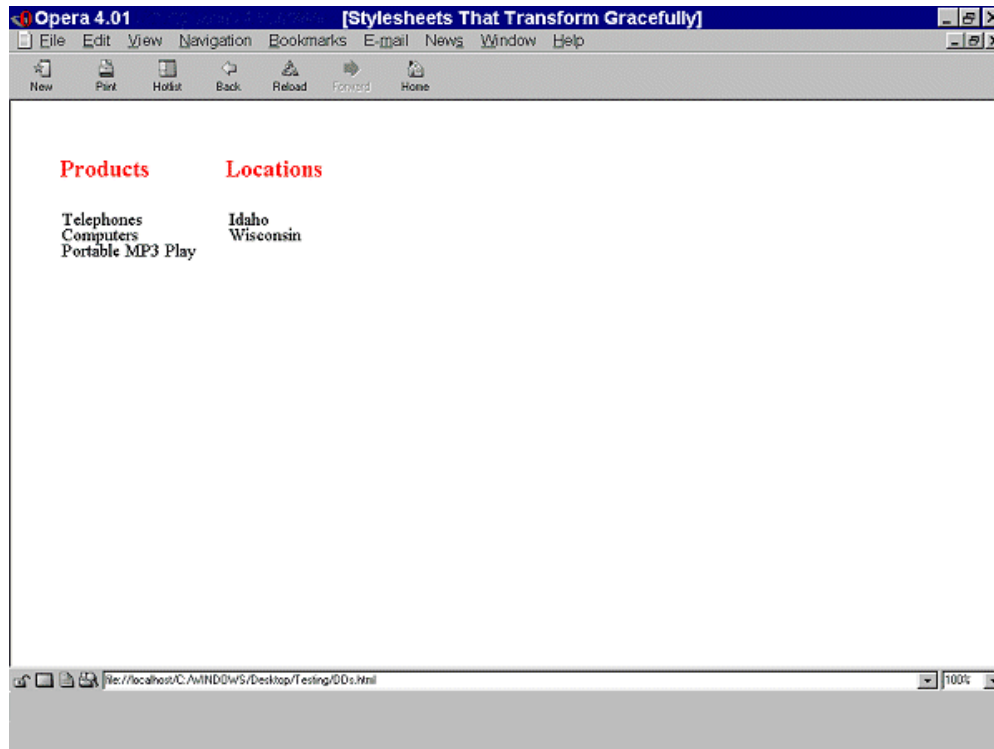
Opera 4.01 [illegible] [Stylesheets That Transform Gracefully]

File Edit View Navigation Bookmarks E-mail News Window Help

New Print Hotlist Back Reload Forward Home

Products

Telephones
Computers
Portable MP3 Play

Locations

Idaho
Wisconsin

file://localhost/C:/WINDOWS/Desktop/Testing/DDs.html

100%